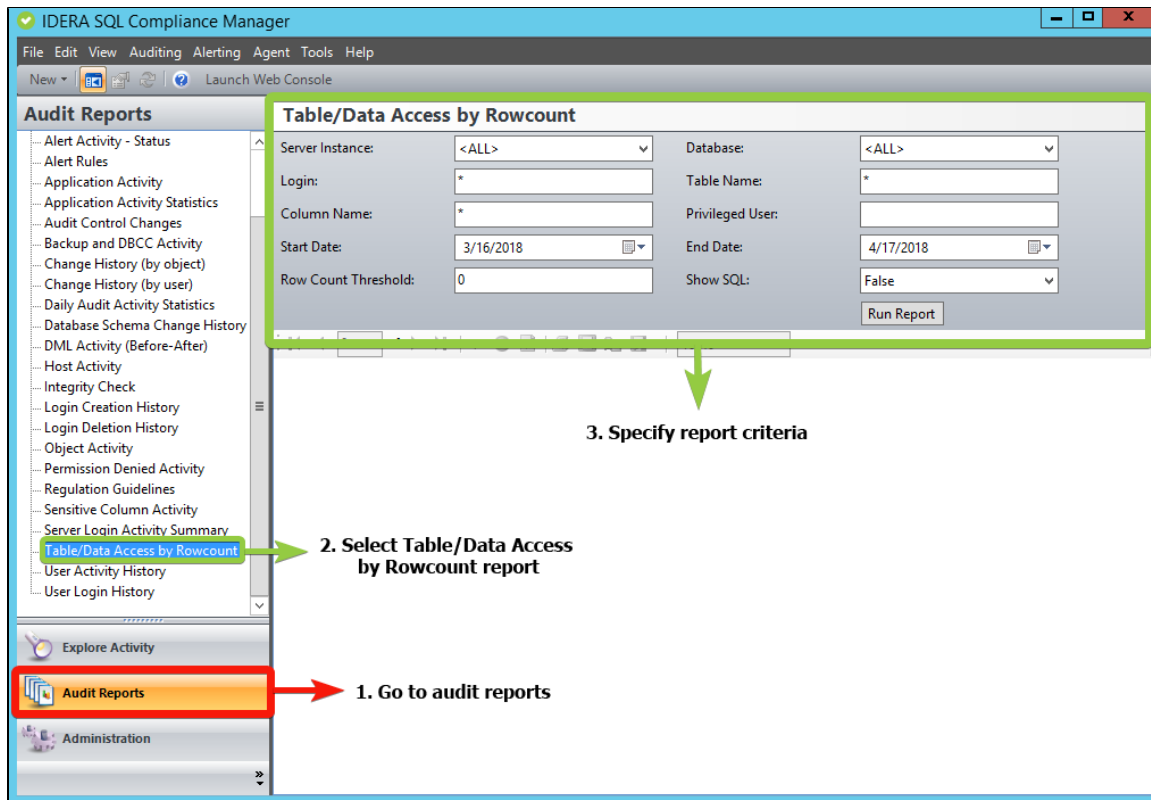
IDERA SQL Compliance Manager

File Edit View Auditing Alerting Agent Tools Help

New Launch Web Console

Audit Reports

Alert Activity - Status
Alert Rules
Application Activity
Application Activity Statistics
Audit Control Changes
Backup and DBCC Activity
Change History (by object)
Change History (by user)
Daily Audit Activity Statistics
Database Schema Change History
DML Activity (Before-After)
Host Activity
Integrity Check
Login Creation History
Login Deletion History
Object Activity
Permission Denied Activity
Regulation Guidelines
Sensitive Column Activity
Server Login Activity Summary
Table/Data Access by Rowcount
User Activity History
User Login History

Explore Activity

Audit Reports

Administration

Table/Data Access by Rowcount

| Server Instance: | <ALL> | Database: | <ALL> |
|---|---|---|---|
| Login: | * | Table Name: | * |
| Column Name: | * | Privileged User: | |
| Start Date: | 3/16/2018 | End Date: | 4/17/2018 |
| Row Count Threshold: | 0 | Show SQL: | False |

Run Report

3. Specify report criteria

2. Select Table/Data Access by Rowcount report

1. Go to audit reports